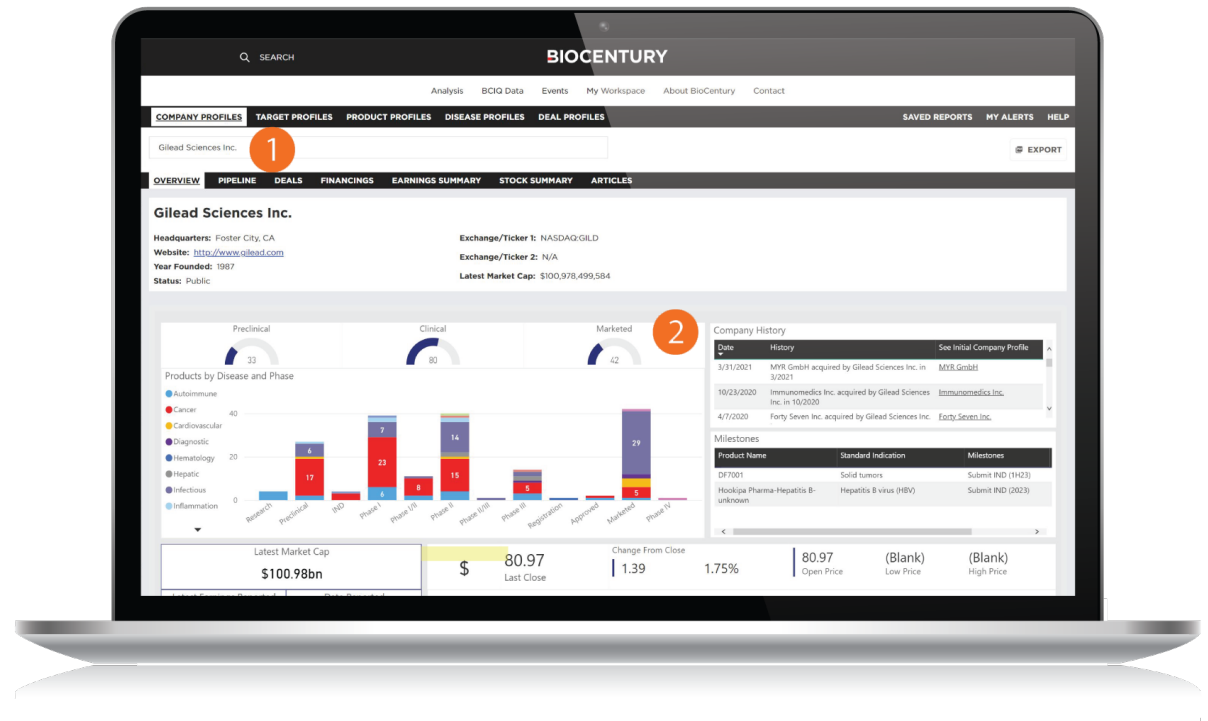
SEARCH

BIOCENTURY

Analysis BCIQ Data Events My Workspace About BioCentury Contact

COMPANY PROFILES TARGET PROFILES PRODUCT PROFILES DISEASE PROFILES DEAL PROFILES SAVED REPORTS MY ALERTS HELP

Gilead Sciences Inc.

1

EXPORT

OVERVIEW PIPELINE DEALS FINANCINGS EARNINGS SUMMARY STOCK SUMMARY ARTICLES

Gilead Sciences Inc.

Headquarters: Foster City, CA
Website: http://www.gilead.com
Year Founded: 1987
Status: Public

Exchange/Ticker 1: NASDAQ:GILD
Exchange/Ticker 2: N/A
Latest Market Cap: $100,978,499,584

2

Preclinical 33
Clinical 80
Marketed 42

Products by Disease and Phase

Autoimmune
Cancer
Cardiovascular
Diagnostic
Hematology
Hepatic
Infectious
Inflammation

40
20
0

6 17 7 23 6 8 14 15 5 29 5

Research Preclinical IND Phase I Phase I/II Phase II Phase II/III Phase III Registration Approved Marketed Phase IV

Company History

| Date | History | See Initial Company Profile |
|---|---|---|
| 3/31/2021 | MYR GmbH acquired by Gilead Sciences Inc. in 3/2021 | MYR GmbH |
| 10/23/2020 | Immunomedics Inc. acquired by Gilead Sciences Inc. in 10/2020 | Immunomedics Inc. |
| 4/7/2020 | Forty Seven Inc. acquired by Gilead Sciences Inc. | Forty Seven Inc. |

Milestones

| Product Name | Standard Indication | Milestones |
|---|---|---|
| DF7001 | Solid tumors | Submit IND (1H23) |
| Hookipa Pharma-Hepatitis B-unknown | Hepatitis B virus (HBV) | Submit IND (2023) |

Latest Market Cap
$100.98bn

$ 80.97
Last Close

Change From Close
1.39 1.75%

80.97
Open Price

(Blank)
Low Price

(Blank)
High Price